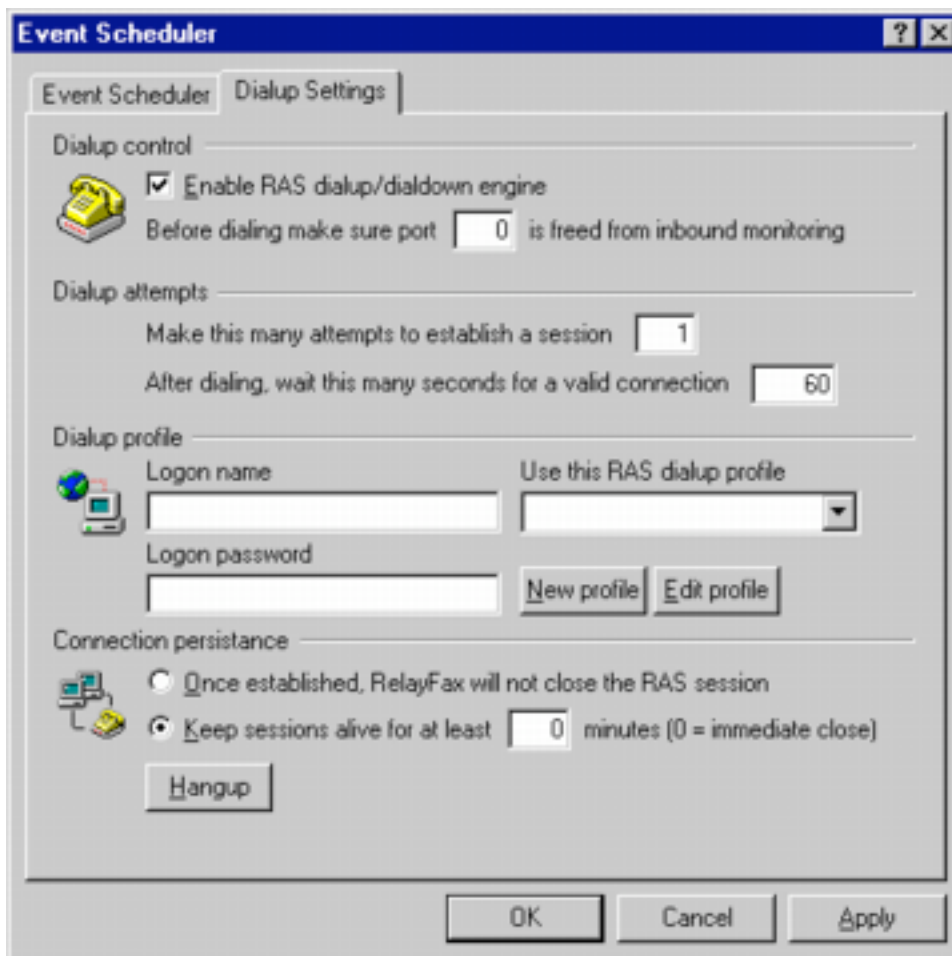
Event Scheduler

?

Event Scheduler

Dialup Settings

Dialup control

Enable RAS dialup/dialdown engine

Before dialing make sure port 0 is freed from inbound monitoring

Dialup attempts

Make this many attempts to establish a session 1

After dialing, wait this many seconds for a valid connection 60

Dialup profile

Logon name

Use this RAS dialup profile

Logon password

New profile

Edit profile

Connection persistance

Once established, RelayFax will not close the RAS session

Keep sessions alive for at least 0 minutes (0 = immediate close)

Hangup

OK

Cancel

Apply